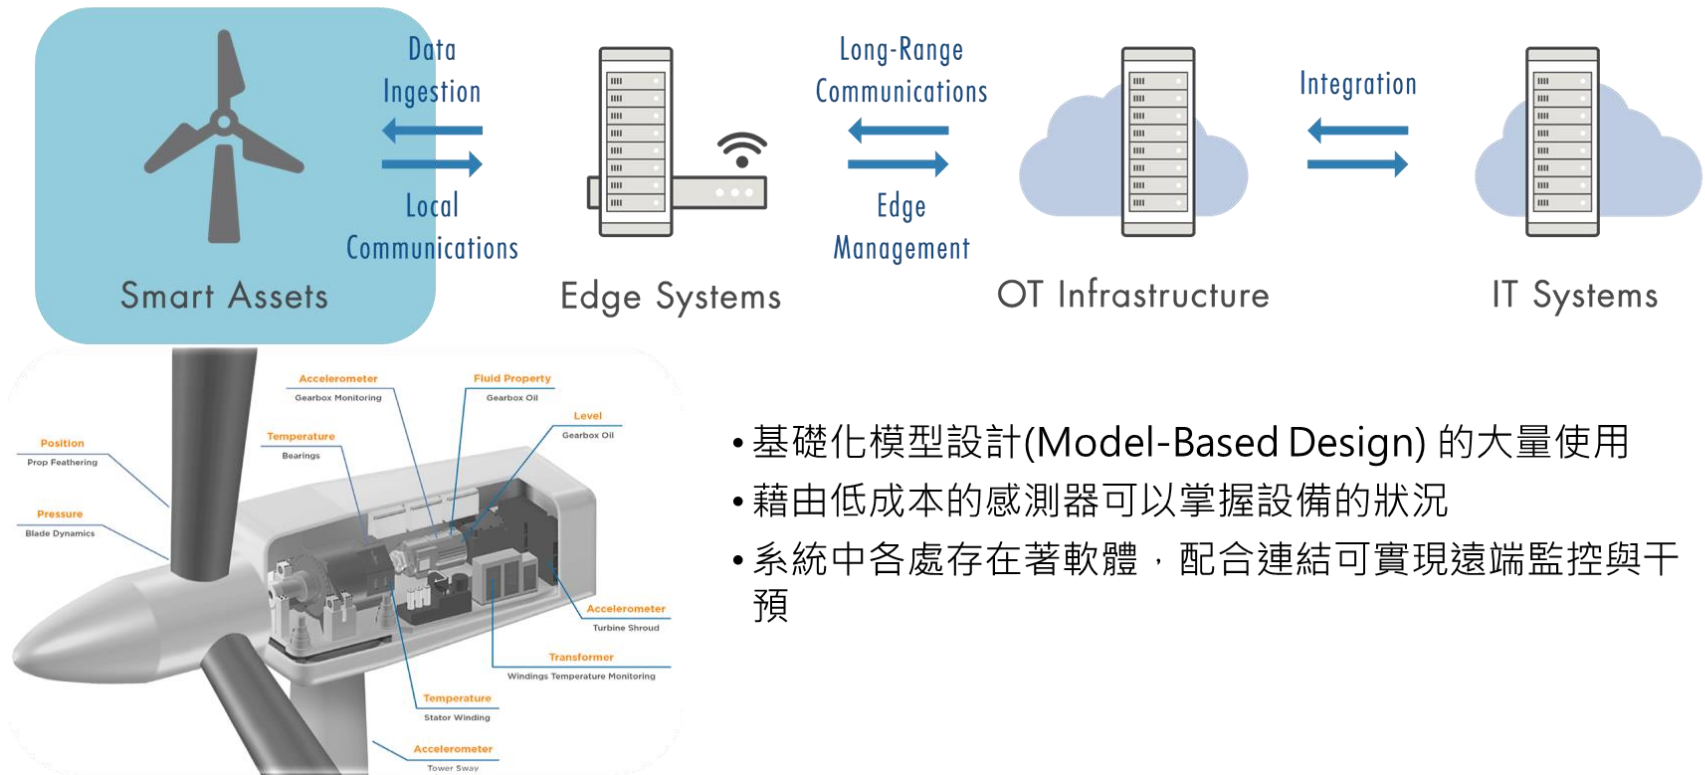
Smart Assets

Data Ingestion

Local Communications

Edge Systems

Long-Range Communications

Edge Management

OT Infrastructure

Integration

IT Systems

Position
Prop Feathering

Pressure
Blade Dynamics

Accelerometer
Gearbox Monitoring

Temperature
Bearings

Fluid Property
Gearbox Oil

Level
Gearbox Oil

Accelerometer
Turbine Shroud

Transformer
Windings Temperature Monitoring

Temperature
Stator Winding

Accelerometer
Tower Sway

•基礎化模型設計(Model-Based Design) 的大量使用
•藉由低成本的感測器可以掌握設備的狀況
•系統中各處存在著軟體，配合連結可實現遠端監控與干預